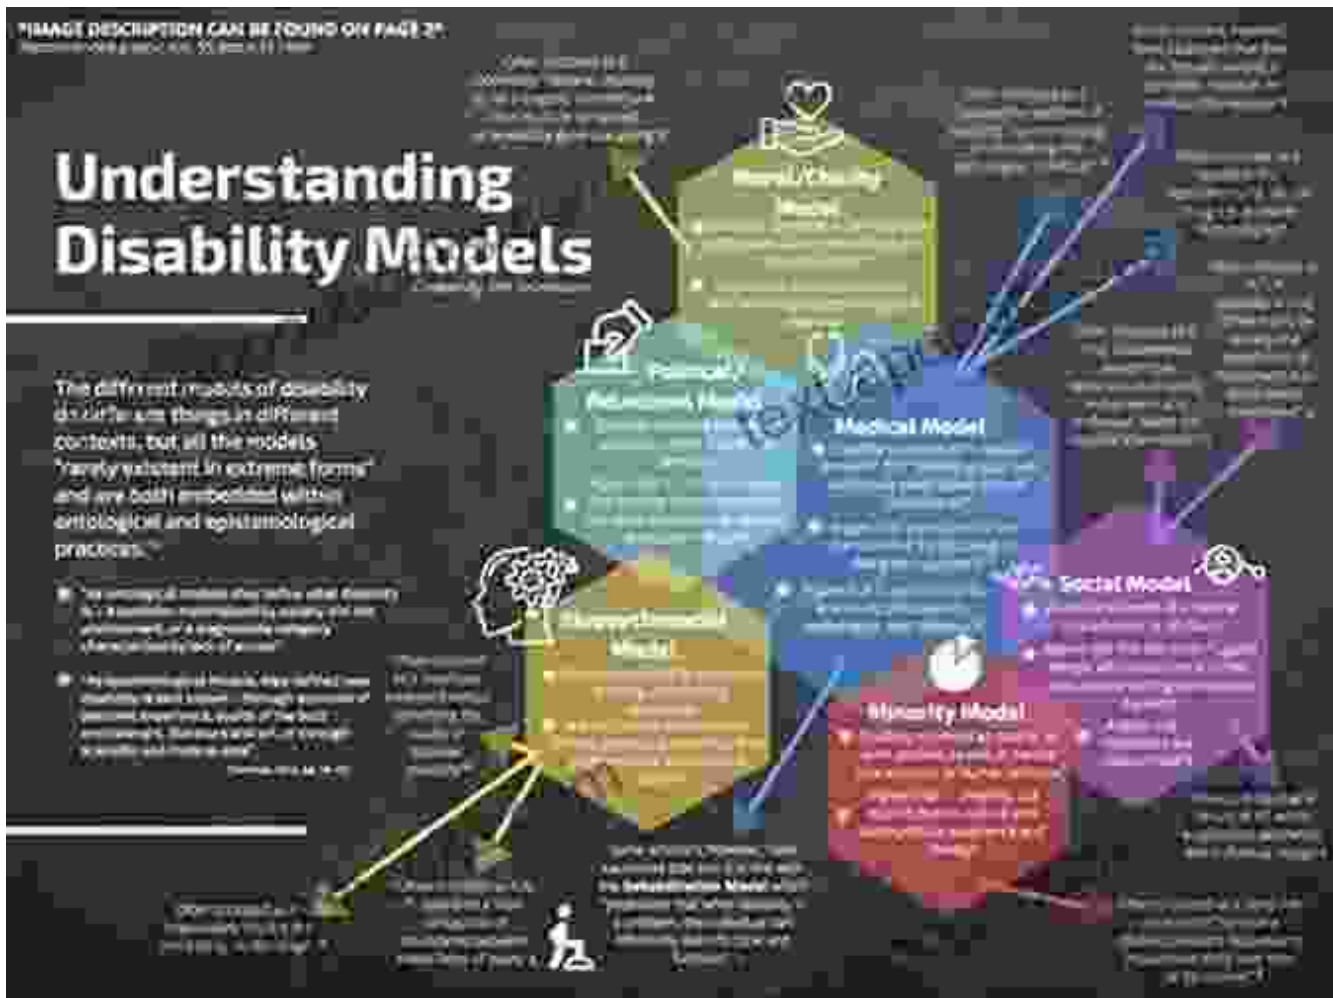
*IMAGE DESCRIPTION CAN BE FOUND ON PAGE 2*
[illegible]

Understanding Disability Models
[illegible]

The different models of disability do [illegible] things in different contexts, but all the models "rarely exist in extreme forms" and are both embedded within ontological and epistemological practices.

"As ontological models they define what disability is – a condition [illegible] by society and the environment, or a diagnosable category characterised by lack of access"

"As epistemological models, they define how disability is best known – through accounts of personal experience, audits of the built environment, literature and art, or through scientific and medical data"
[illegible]

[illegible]

Moral/Charity Model

Political/Relational Model

Medical Model

Biopsychosocial Model

Social Model

Minority Model

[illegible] the Rehabilitation Model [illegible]

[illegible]